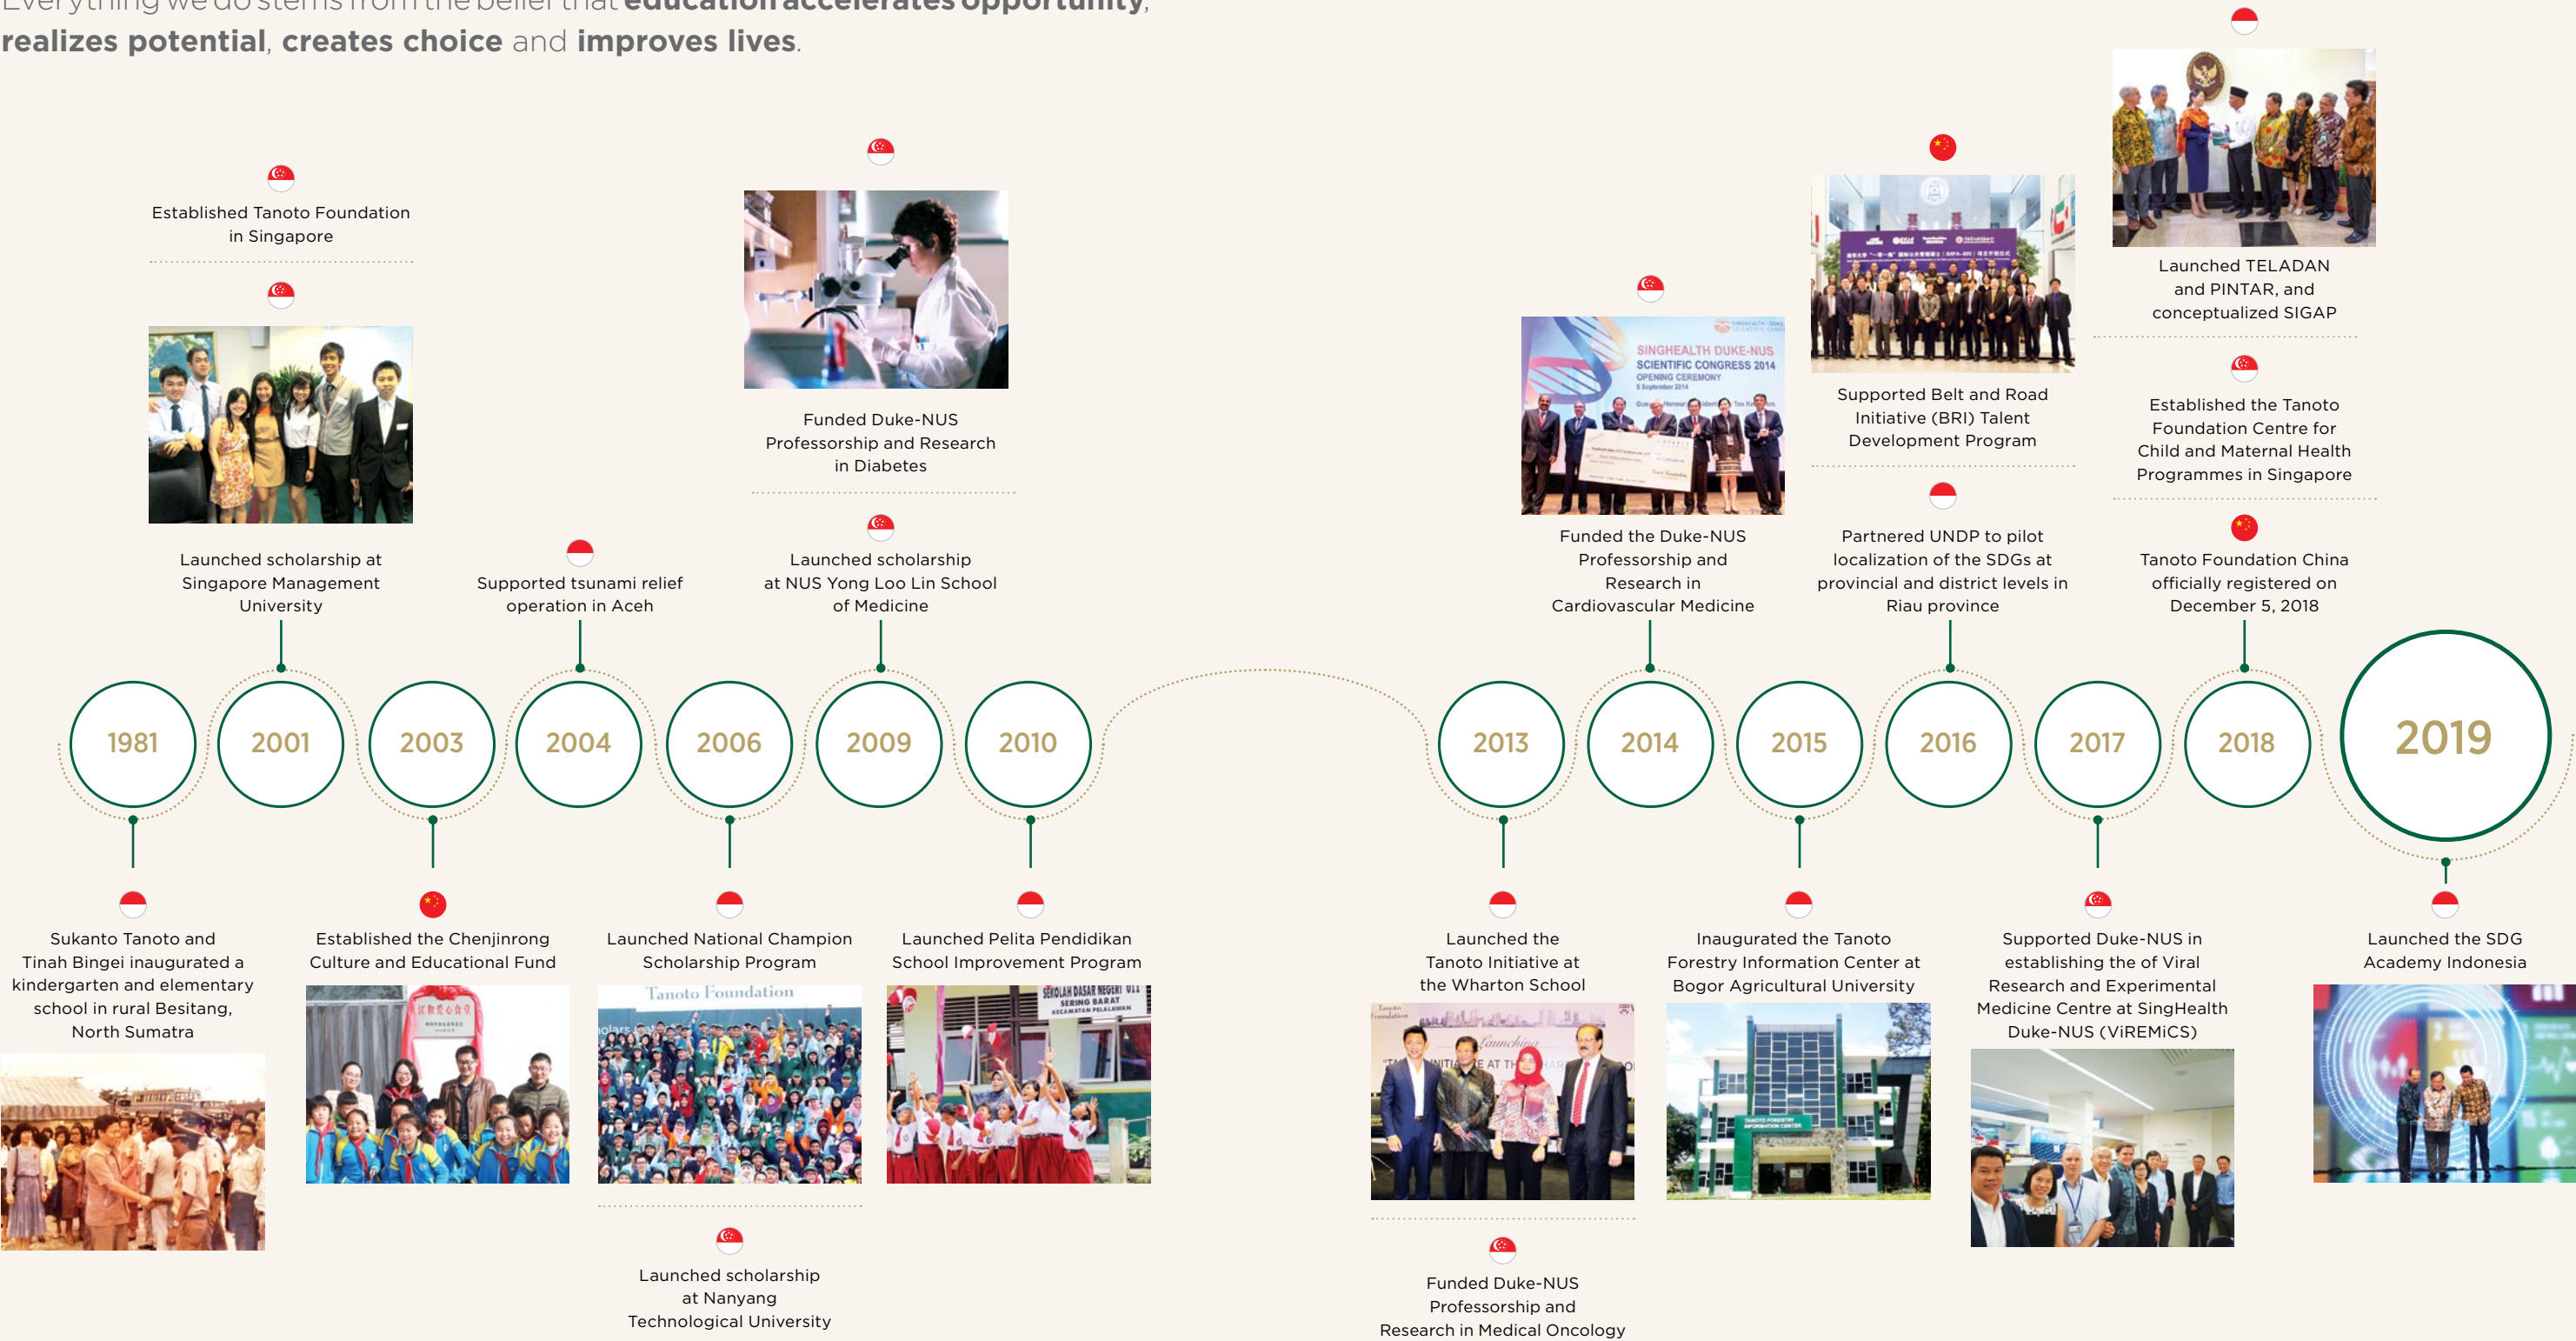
Everything we do stems from the belief that education accelerates opportunity, realizes potential, creates choice and improves lives.

Established Tanoto Foundation in Singapore

Launched scholarship at Singapore Management University

Supported tsunami relief operation in Aceh

Funded Duke-NUS Professorship and Research in Diabetes

Launched scholarship at NUS Yong Loo Lin School of Medicine

Funded the Duke-NUS Professorship and Research in Cardiovascular Medicine

Supported Belt and Road Initiative (BRI) Talent Development Program

Partnered UNDP to pilot localization of the SDGs at provincial and district levels in Riau province

Launched TELADAN and PINTAR, and conceptualized SIGAP

Established the Tanoto Foundation Centre for Child and Maternal Health Programmes in Singapore

Tanoto Foundation China officially registered on December 5, 2018

1981 | 2001 | 2003 | 2004 | 2006 | 2009 | 2010 | 2013 | 2014 | 2015 | 2016 | 2017 | 2018 | 2019

Sukanto Tanoto and Tinah Bingei inaugurated a kindergarten and elementary school in rural Besitang, North Sumatra

Established the Chenjinrong Culture and Educational Fund

Launched National Champion Scholarship Program

Tanoto Foundation

Launched scholarship at Nanyang Technological University

Launched Pelita Pendidikan School Improvement Program

SEKOLAH DASAR NEGERI
SERING BARAT
KECAMATAN PELALAWAN

Launched the Tanoto Initiative at the Wharton School

Funded Duke-NUS Professorship and Research in Medical Oncology

Inaugurated the Tanoto Forestry Information Center at Bogor Agricultural University

Supported Duke-NUS in establishing the of Viral Research and Experimental Medicine Centre at SingHealth Duke-NUS (ViREMiCS)

Launched the SDG Academy Indonesia

SINGHEALTH DUKE-NUS SCIENTIFIC CONGRESS 2014 OPENING CEREMONY